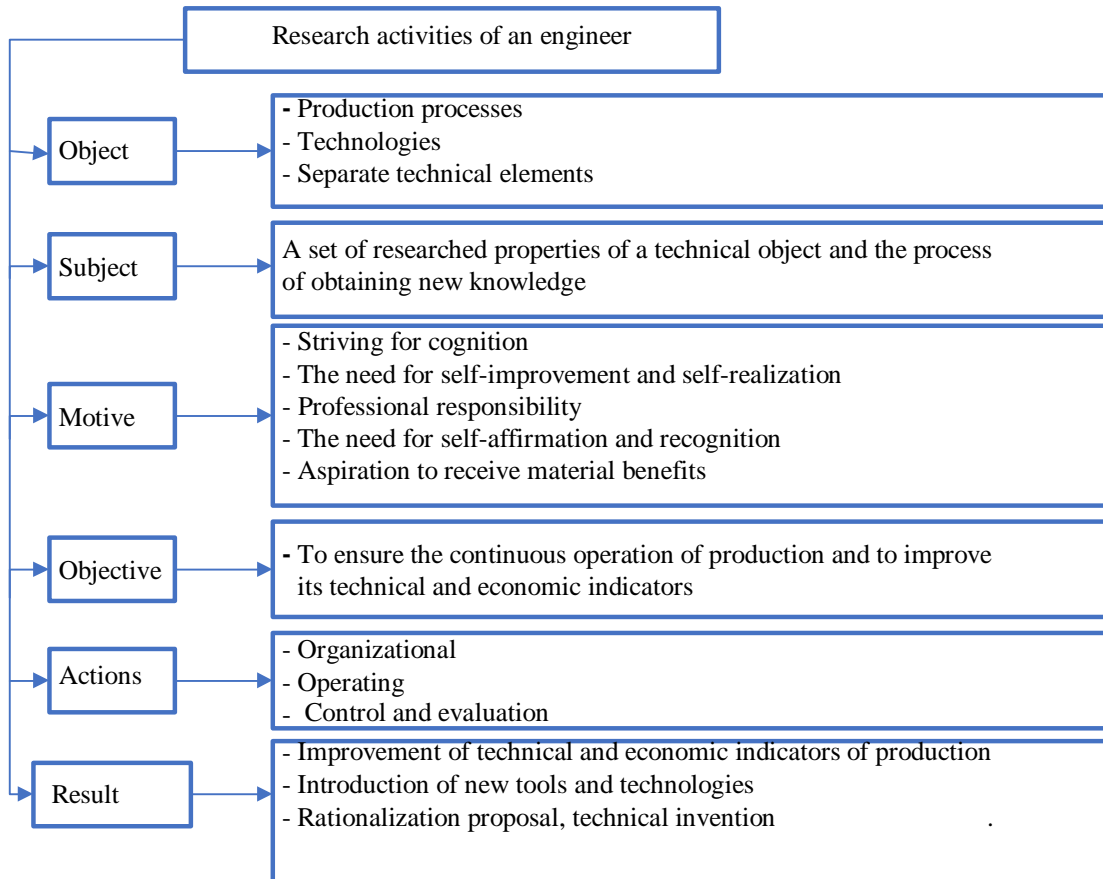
Research activities of an engineer

Object

- Production processes
- Technologies
- Separate technical elements

Subject

A set of researched properties of a technical object and the process of obtaining new knowledge

Motive

- Striving for cognition
- The need for self-improvement and self-realization
- Professional responsibility
- The need for self-affirmation and recognition
- Aspiration to receive material benefits

Objective

- To ensure the continuous operation of production and to improve its technical and economic indicators

Actions

- Organizational
- Operating
- Control and evaluation

Result

- Improvement of technical and economic indicators of production
- Introduction of new tools and technologies
- Rationalization proposal, technical invention .